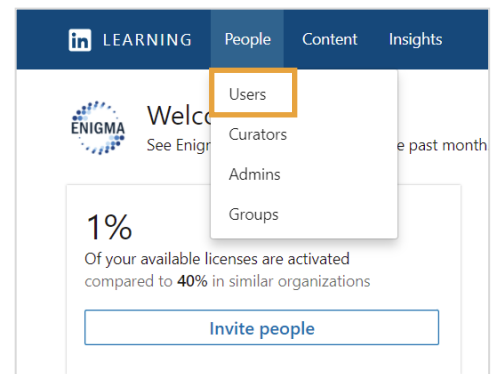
in LEARNING People Content Insights

Users
Curators
Admins
Groups

ENIGMA

Welco
See Enig

e past month

1%
Of your available licenses are activated
compared to **40%** in similar organizations

Invite people